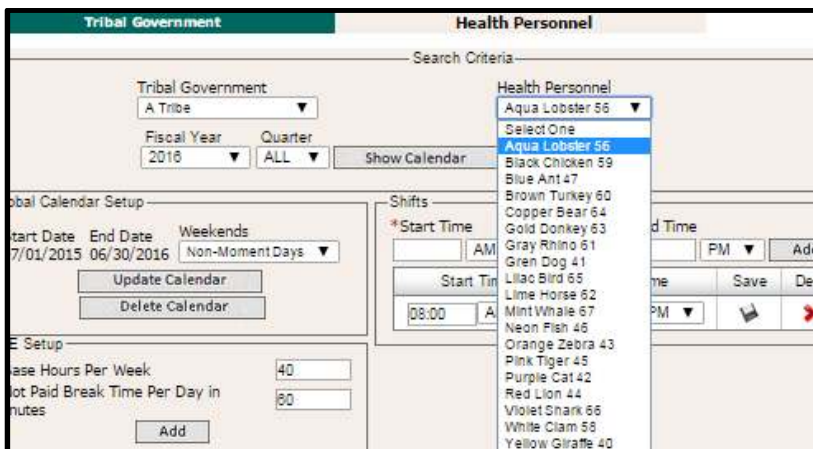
Tribal Government

Health Personnel

Search Criteria

Tribal Government
A Tribe

Fiscal Year
2016

Quarter
ALL

Show Calendar

Health Personnel
Aqua Lobster 56

Select One
Aqua Lobster 56
Black Chicken 59
Blue Ant 47
Brown Turkey 60
Copper Bear 64
Gold Donkey 63
Gray Rhino 61
Gren Dog 41
Lilac Bird 65
Lime Horse 62
Mint Whale 67
Neon Fish 46
Orange Zebra 43
Pink Tiger 45
Purple Cat 42
Red Lion 44
Violet Shark 66
White Clam 58
Yellow Giraffe 40

bal Calendar Setup

tart Date End Date
7/01/2015 06/30/2016

Weekends
Non-Moment Days

Update Calendar
Delete Calendar

Shifts
*Start Time
AM
d Time
PM
Ad

Start Tir
me
Save
De
08:00
A
PM

E Setup
ase Hours Per Week
40
lot Paid Break Time Per Day in
nutes
60
Add